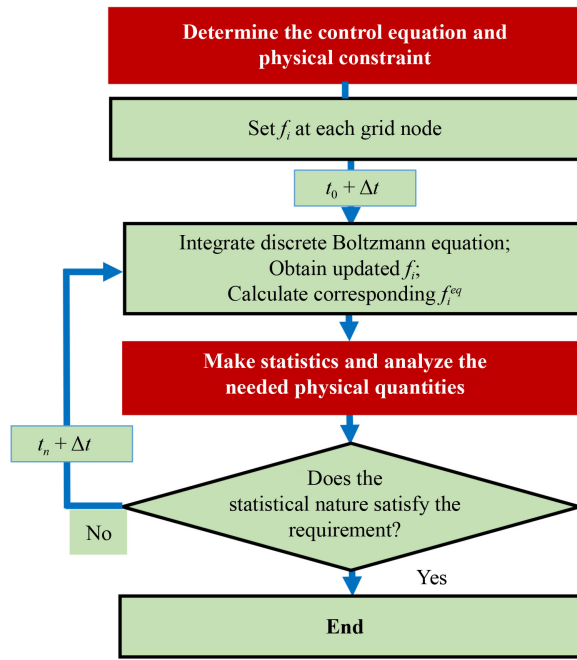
Determine the control equation and physical constraint

Set $f_i$ at each grid node

$t_0 + \Delta t$

Integrate discrete Boltzmann equation;
Obtain updated $f_i$;
Calculate corresponding $f_i^{eq}$

Make statistics and analyze the needed physical quantities

$t_n + \Delta t$

Does the statistical nature satisfy the requirement?

No

Yes

End